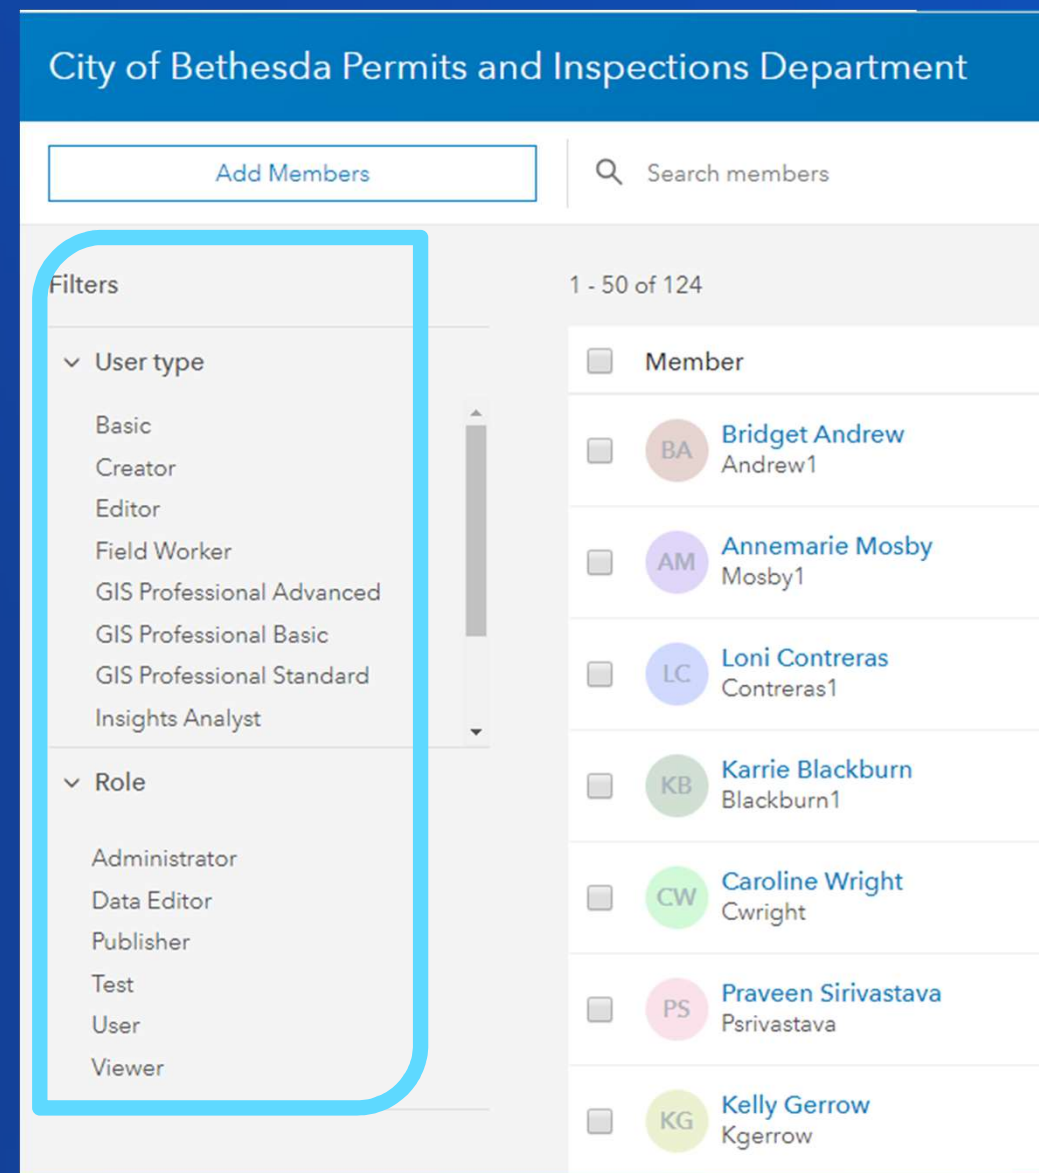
City of Bethesda Permits and Inspections Department

Add Members

Search members

Filters

User type

Basic
Creator
Editor
Field Worker
GIS Professional Advanced
GIS Professional Basic
GIS Professional Standard
Insights Analyst

Role

Administrator
Data Editor
Publisher
Test
User
Viewer

1 - 50 of 124

Member

BA Bridget Andrew
Andrew1

AM Annemarie Mosby
Mosby1

LC Loni Contreras
Contreras1

KB Karrie Blackburn
Blackburn1

CW Caroline Wright
Cwright

PS Praveen Sirivastava
Psrivastava

KG Kelly Gerrow
Kgerrow